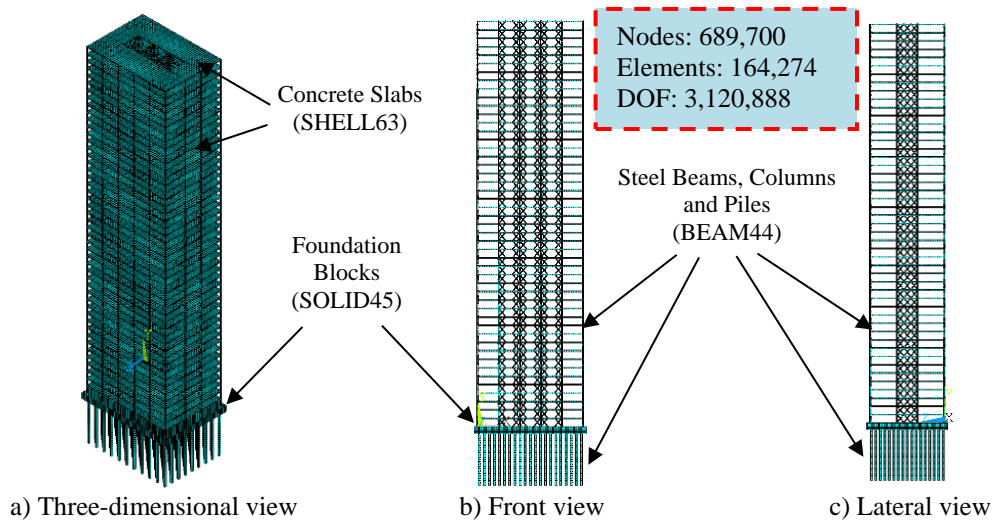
Nodes: 689,700
Elements: 164,274
DOF: 3,120,888

Concrete Slabs (SHELL63)

Foundation Blocks (SOLID45)

Steel Beams, Columns and Piles (BEAM44)

a) Three-dimensional view

b) Front view

c) Lateral view